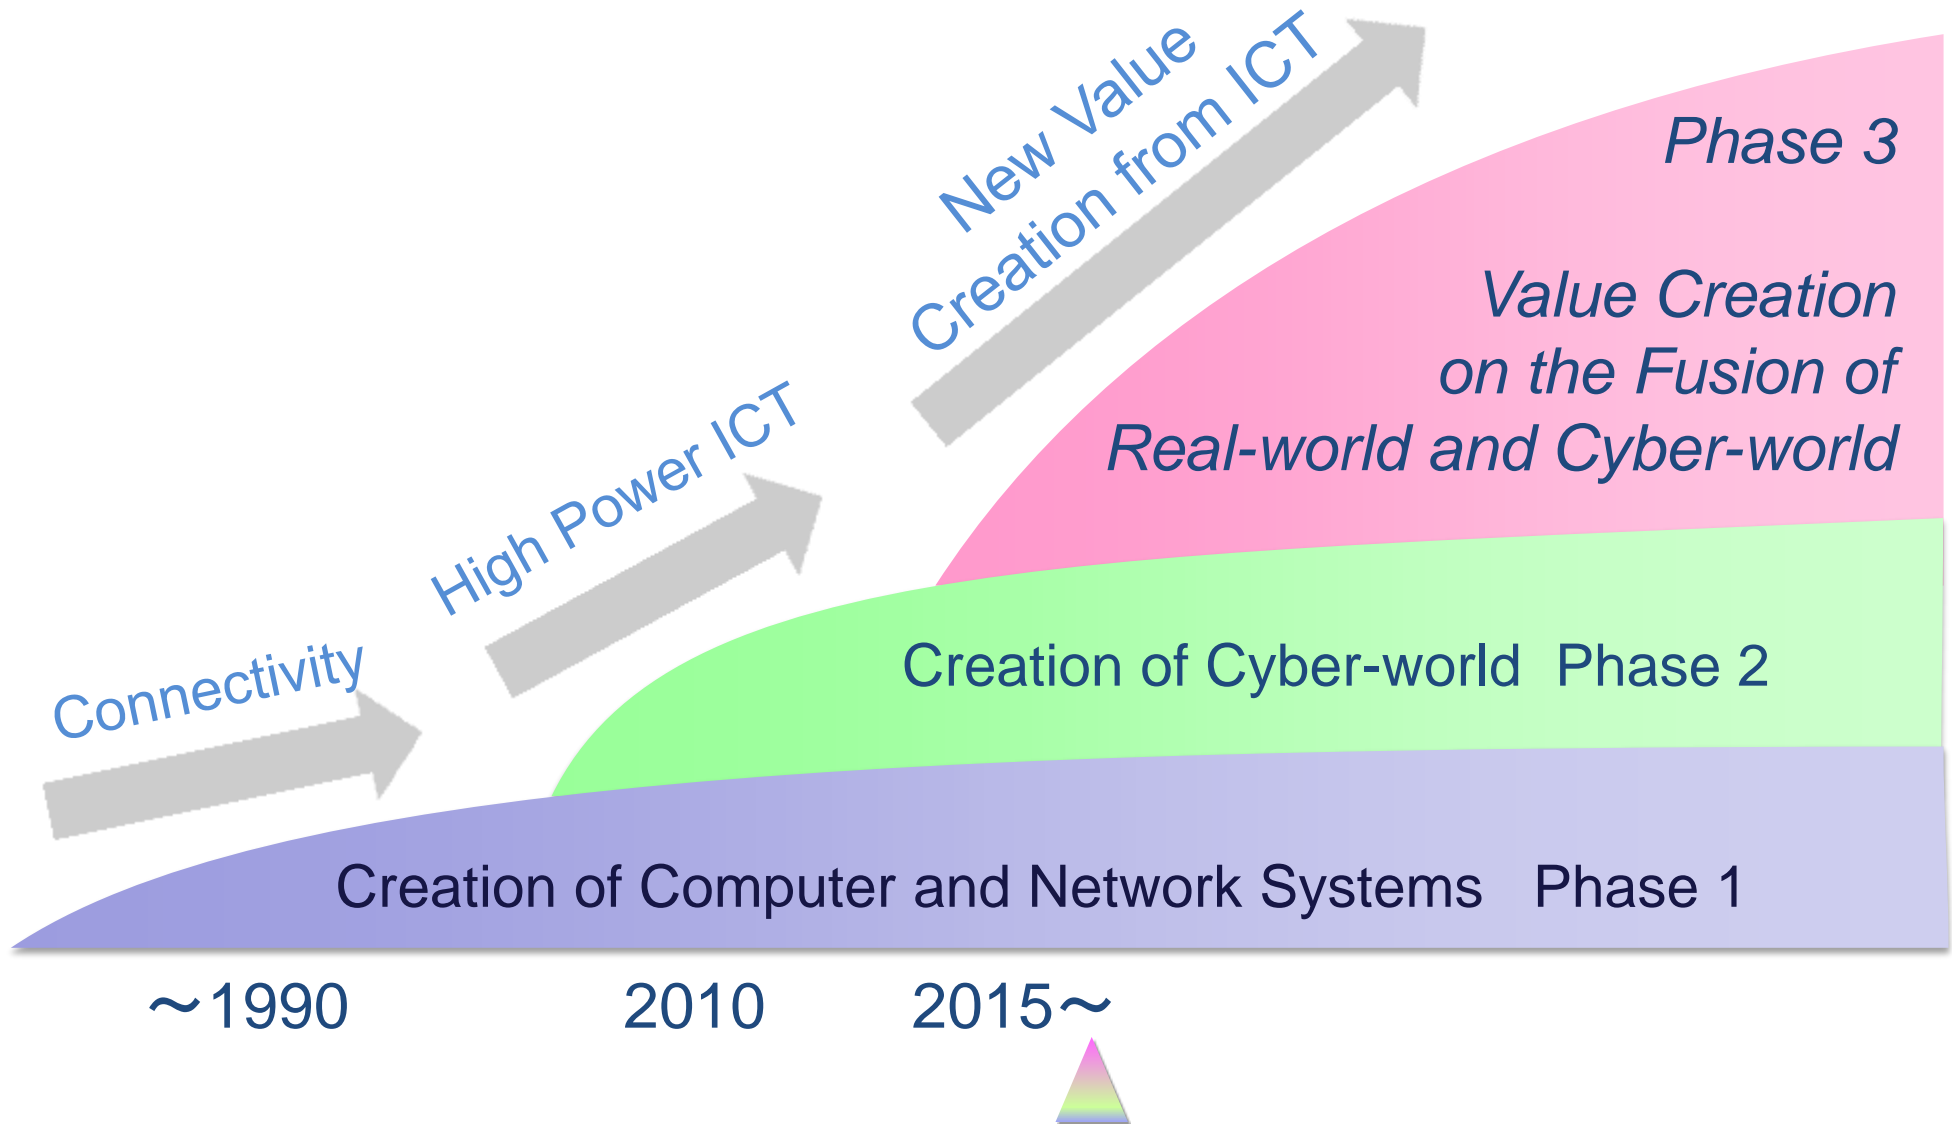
Connectivity

High Power ICT

New Value Creation from ICT

Phase 3

Value Creation on the Fusion of Real-world and Cyber-world

Creation of Cyber-world Phase 2

Creation of Computer and Network Systems Phase 1

～1990

2010

2015～